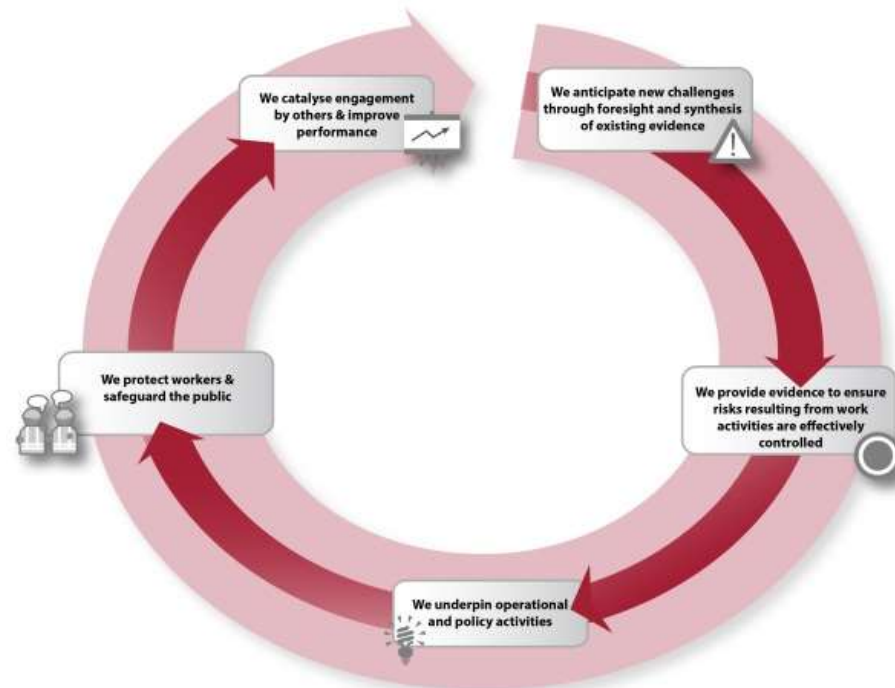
We anticipate new challenges through foresight and synthesis of existing evidence

We provide evidence to ensure risks resulting from work activities are effectively controlled

We underpin operational and policy activities

We protect workers & safeguard the public

We catalyse engagement by others & improve performance